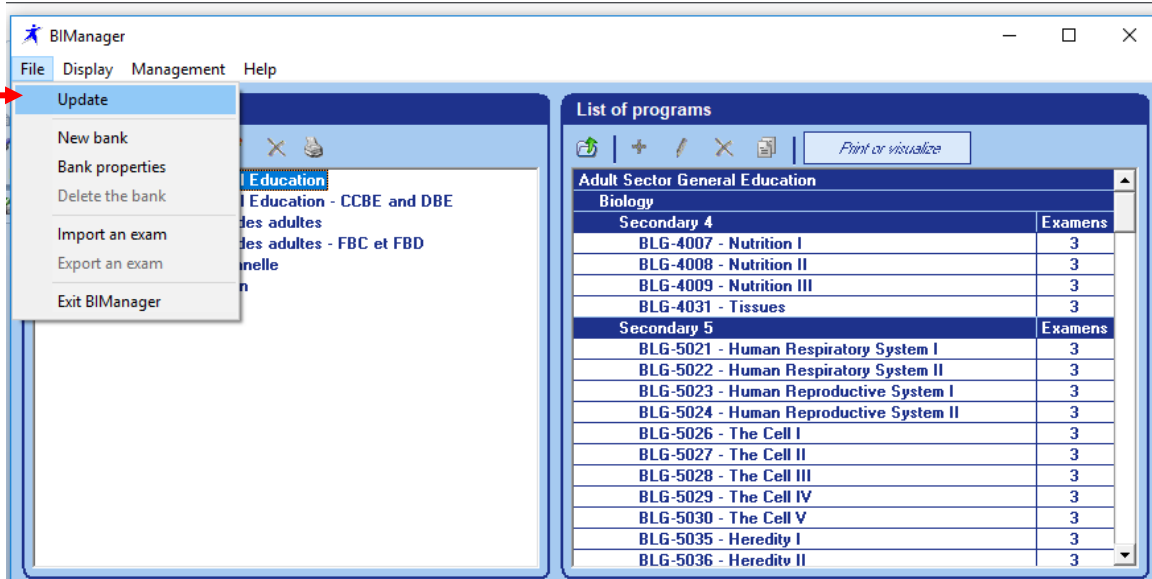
BIManager

File Display Management Help

Update

New bank

Bank properties

Delete the bank

Import an exam

Export an exam

Exit BIManager

l Education

l Education - CCBE and DBE

des adultes

des adultes - FBC et FBD

nelle

n

List of programs

Print or visualize

| Adult Sector General Education | |
|---|---|
| Biology | |
| Secondary 4 | Examens |
| BLG-4007 - Nutrition I | 3 |
| BLG-4008 - Nutrition II | 3 |
| BLG-4009 - Nutrition III | 3 |
| BLG-4031 - Tissues | 3 |
| Secondary 5 | Examens |
| BLG-5021 - Human Respiratory System I | 3 |
| BLG-5022 - Human Respiratory System II | 3 |
| BLG-5023 - Human Reproductive System I | 3 |
| BLG-5024 - Human Reproductive System II | 3 |
| BLG-5026 - The Cell I | 3 |
| BLG-5027 - The Cell II | 3 |
| BLG-5028 - The Cell III | 3 |
| BLG-5029 - The Cell IV | 3 |
| BLG-5030 - The Cell V | 3 |
| BLG-5035 - Heredity I | 3 |
| BLG-5036 - Heredity II | 3 |